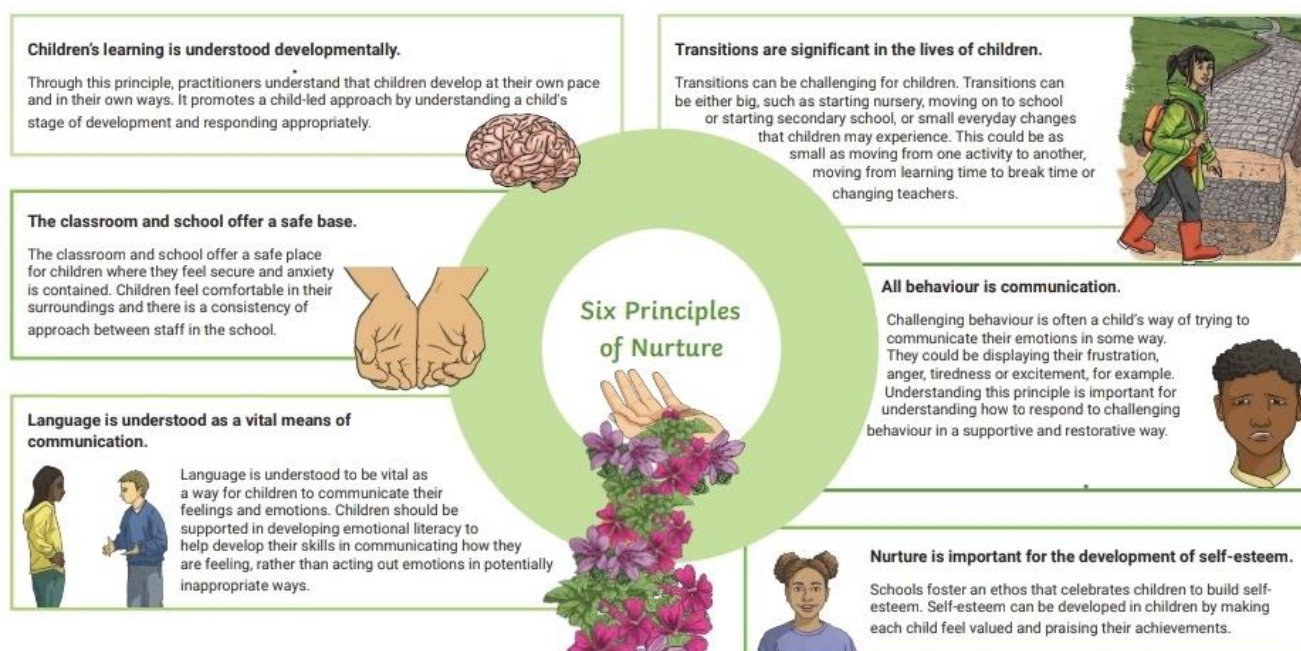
Six Principles of Nurture

Children's learning is understood developmentally.

Through this principle, practitioners understand that children develop at their own pace and in their own ways. It promotes a child-led approach by understanding a child's stage of development and responding appropriately.

The classroom and school offer a safe base.

The classroom and school offer a safe place for children where they feel secure and anxiety is contained. Children feel comfortable in their surroundings and there is a consistency of approach between staff in the school.

Language is understood as a vital means of communication.

Language is understood to be vital as a way for children to communicate their feelings and emotions. Children should be supported in developing emotional literacy to help develop their skills in communicating how they are feeling, rather than acting out emotions in potentially inappropriate ways.

Transitions are significant in the lives of children.

Transitions can be challenging for children. Transitions can be either big, such as starting nursery, moving on to school or starting secondary school, or small everyday changes that children may experience. This could be as small as moving from one activity to another, moving from learning time to break time or changing teachers.

All behaviour is communication.

Challenging behaviour is often a child's way of trying to communicate their emotions in some way. They could be displaying their frustration, anger, tiredness or excitement, for example. Understanding this principle is important for understanding how to respond to challenging behaviour in a supportive and restorative way.

Nurture is important for the development of self-esteem.

Schools foster an ethos that celebrates children to build self-esteem. Self-esteem can be developed in children by making each child feel valued and praising their achievements.